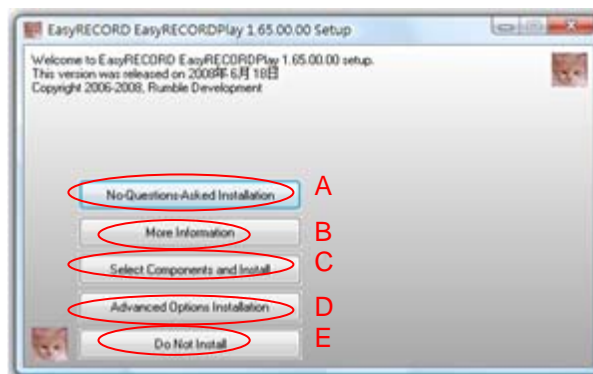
EasyRECORD EasyRECORDPlay 1.65.00.00 Setup

Welcome to EasyRECORD EasyRECORDPlay 1.65.00.00 setup.
This version was released on 2008年6月18日
Copyright 2006-2008, Rumble Development

No-Questions-Asked Installation
A
More Information
B
Select Components and Install
C
Advanced Options Installation
D
Do Not Install
E